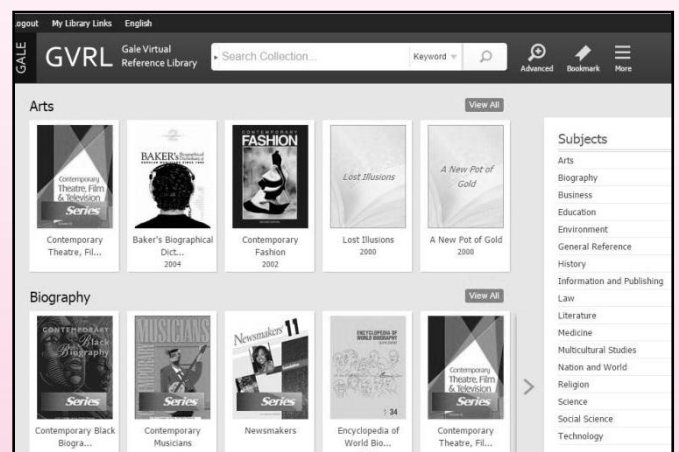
ogout My Library Links English

GALE GVRL Gale Virtual Reference Library Search Collection... Keyword Advanced Bookmark More

Arts View All

Contemporary Theatre, Film & Television Series
Contemporary Theatre, Fil...

BAKER'S
Baker's Biographical Dict...
2004

CONTEMPORARY FASHION
Contemporary Fashion
2002

Lost Illusions
Lost Illusions
2000

A New Pot of Gold
A New Pot of Gold
2000

Biography View All

CONTEMPORARY Black Biography Series
Contemporary Black Biogra...

MUSICIANS Series
Contemporary Musicians

Newsmakers 11 Series
Newsmakers

ENCYCLOPEDIA OF WORLD BIOGRAPHY 34
Encyclopedia of World Bio...

Contemporary Theatre, Film & Television Series
Contemporary Theatre, Fil...

Subjects
Arts
Biography
Business
Education
Environment
General Reference
History
Information and Publishing
Law
Literature
Medicine
Multicultural Studies
Nation and World
Religion
Science
Social Science
Technology